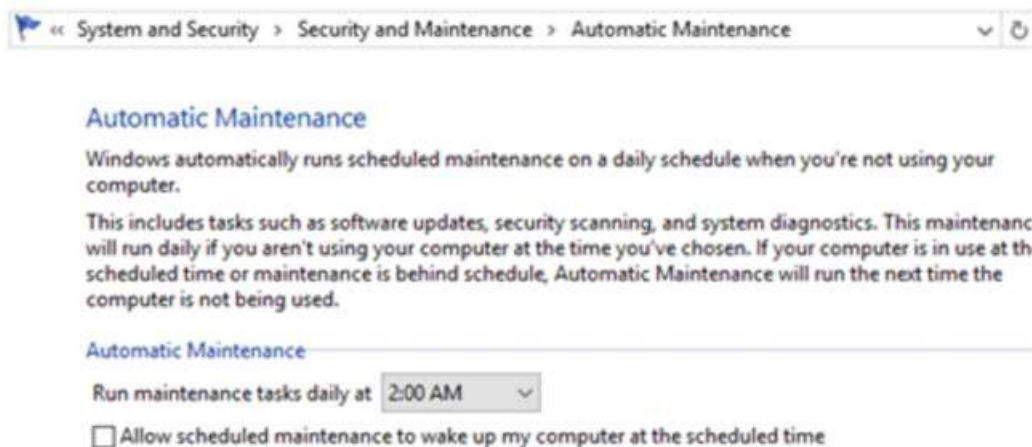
« System and Security › Security and Maintenance › Automatic Maintenance

Automatic Maintenance

Windows automatically runs scheduled maintenance on a daily schedule when you're not using your computer.

This includes tasks such as software updates, security scanning, and system diagnostics. This maintenanc will run daily if you aren't using your computer at the time you've chosen. If your computer is in use at th scheduled time or maintenance is behind schedule, Automatic Maintenance will run the next time the computer is not being used.

Automatic Maintenance

Run maintenance tasks daily at 2:00 AM

Allow scheduled maintenance to wake up my computer at the scheduled time